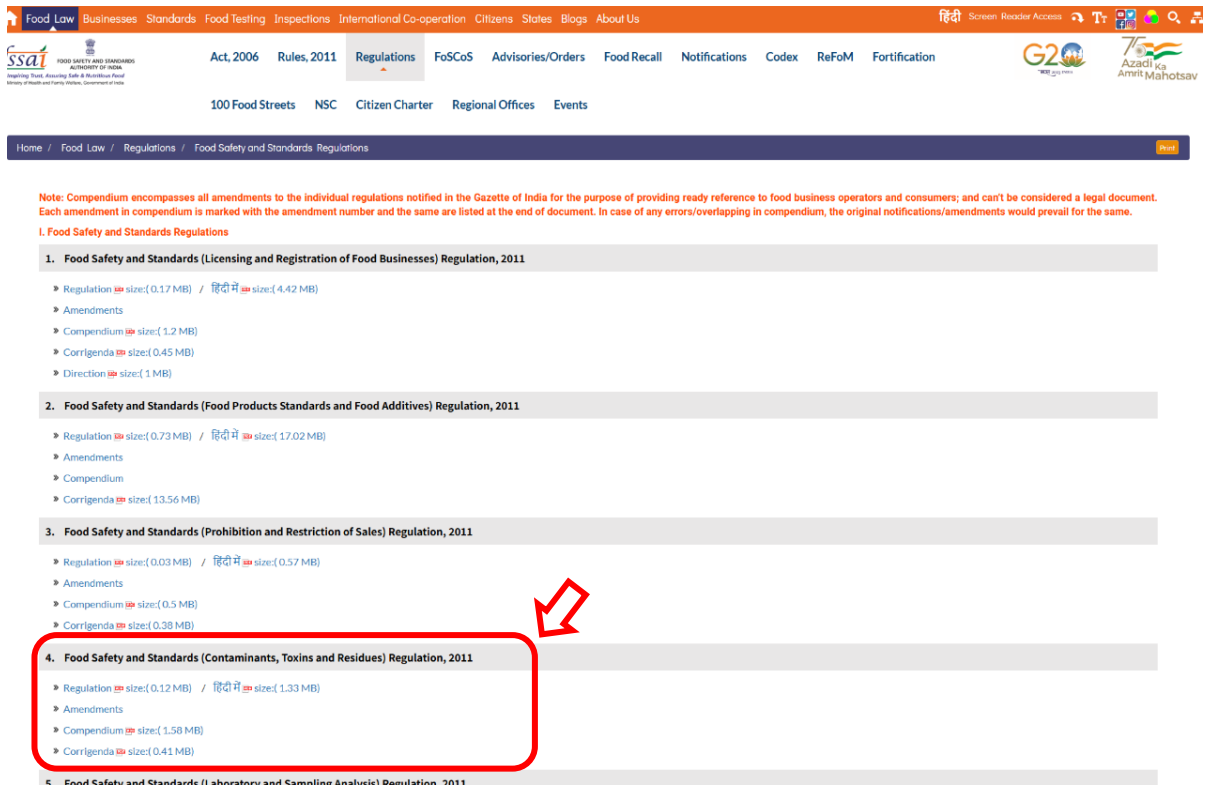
Food Law Businesses Standards Food Testing Inspections International Co-operation Citizens States Blogs About Us

हिंदी Screen Reader Access

fssai FOOD SAFETY AND STANDARDS AUTHORITY OF INDIA
Inspiring Trust, Assuring Safe & Nutritious Food
Ministry of Health and Family Welfare, Government of India

Act, 2006 Rules, 2011 Regulations FoSCoS Advisories/Orders Food Recall Notifications Codex ReFoM Fortification

G20

Azadi Ka Amrit Mahotsav

100 Food Streets NSC Citizen Charter Regional Offices Events

Home / Food Law / Regulations / Food Safety and Standards Regulations

Print

Note: Compendium encompasses all amendments to the individual regulations notified in the Gazette of India for the purpose of providing ready reference to food business operators and consumers; and can't be considered a legal document. Each amendment in compendium is marked with the amendment number and the same are listed at the end of document. In case of any errors/overlapping in compendium, the original notifications/amendments would prevail for the same.

I. Food Safety and Standards Regulations

1. Food Safety and Standards (Licensing and Registration of Food Businesses) Regulation, 2011

» Regulation size:( 0.17 MB) / हिंदी में size:( 4.42 MB)
» Amendments
» Compendium size:( 1.2 MB)
» Corrigenda size:( 0.45 MB)
» Direction size:( 1 MB)

2. Food Safety and Standards (Food Products Standards and Food Additives) Regulation, 2011

» Regulation size:( 0.73 MB) / हिंदी में size:( 17.02 MB)
» Amendments
» Compendium
» Corrigenda size:( 13.56 MB)

3. Food Safety and Standards (Prohibition and Restriction of Sales) Regulation, 2011

» Regulation size:( 0.03 MB) / हिंदी में size:( 0.57 MB)
» Amendments
» Compendium size:( 0.5 MB)
» Corrigenda size:( 0.38 MB)

4. Food Safety and Standards (Contaminants, Toxins and Residues) Regulation, 2011

» Regulation size:( 0.12 MB) / हिंदी में size:( 1.33 MB)
» Amendments
» Compendium size:( 1.58 MB)
» Corrigenda size:( 0.41 MB)

5. Food Safety and Standards (Laboratory and Sampling Analysis) Regulation, 2011